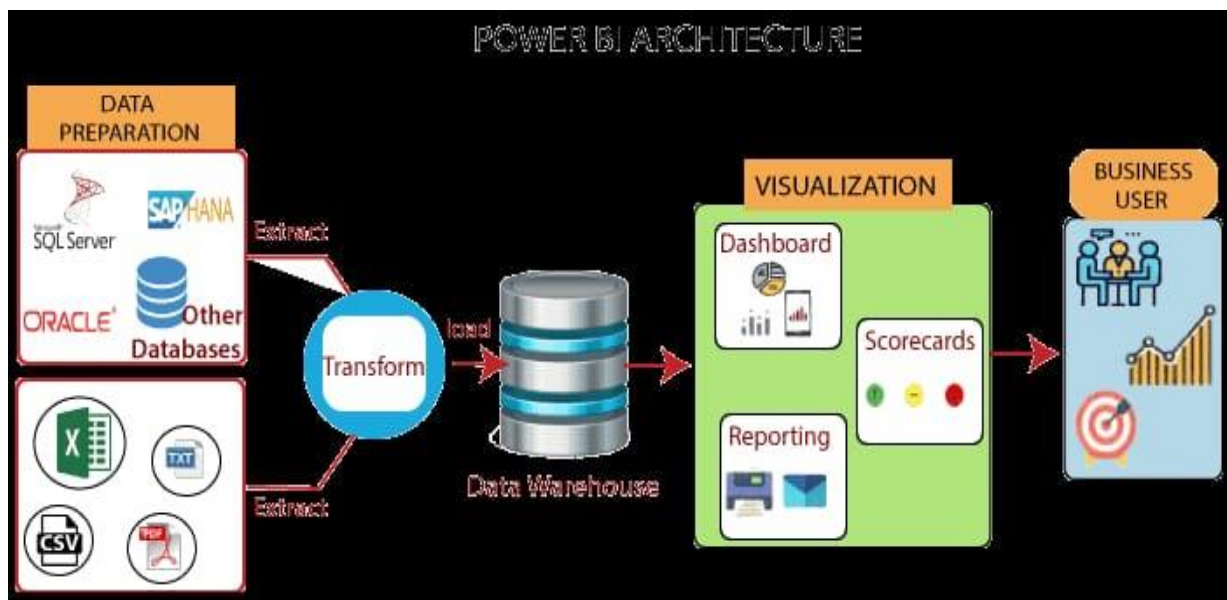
POWER BI ARCHITECTURE

DATA PREPARATION

Microsoft SQL Server

SAP HANA

ORACLE

Other Databases

X

TXT

CSV

PDF

Extract

Extract

Transform

load

Data Warehouse

VISUALIZATION

Dashboard

Scorecards

Reporting

BUSINESS USER